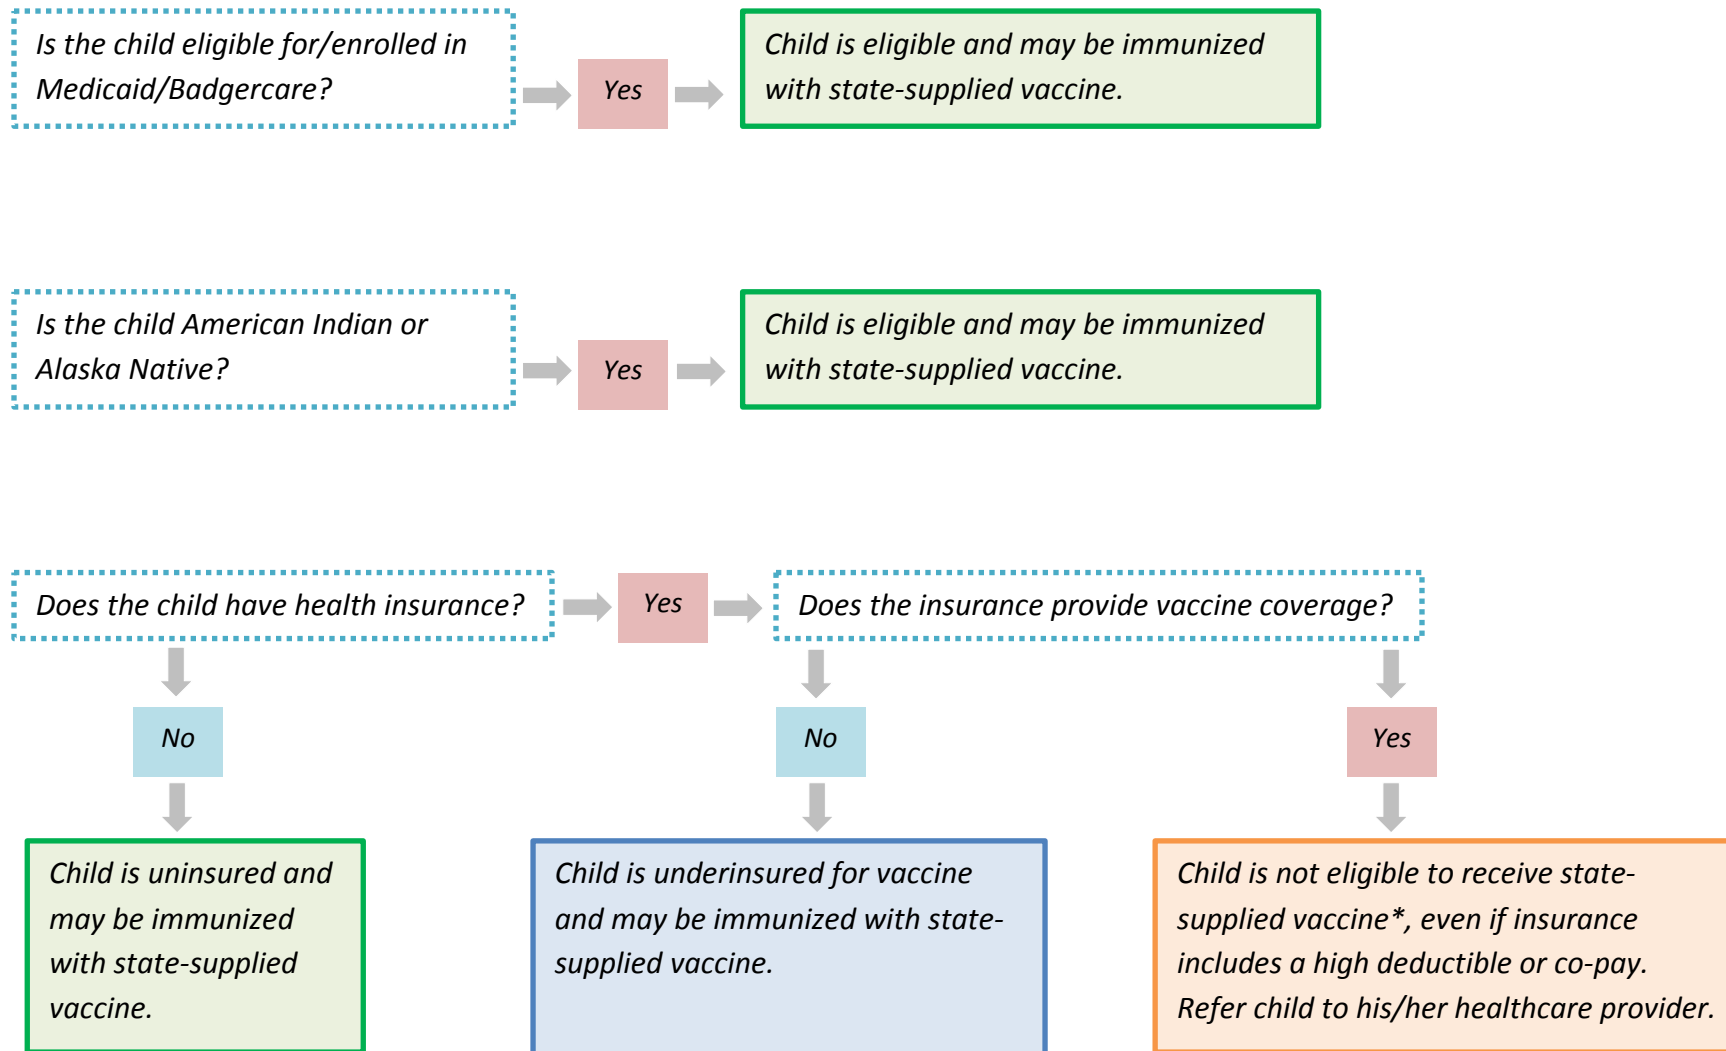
Is the child eligible for/enrolled in Medicaid/Badgercare?

Yes

Child is eligible and may be immunized with state-supplied vaccine.

Is the child American Indian or Alaska Native?

Yes

Child is eligible and may be immunized with state-supplied vaccine.

Does the child have health insurance?

Yes

Does the insurance provide vaccine coverage?

No

No

Yes

Child is uninsured and may be immunized with state-supplied vaccine.

Child is underinsured for vaccine and may be immunized with state-supplied vaccine.

Child is not eligible to receive state-supplied vaccine*, even if insurance includes a high deductible or co-pay. Refer child to his/her healthcare provider.